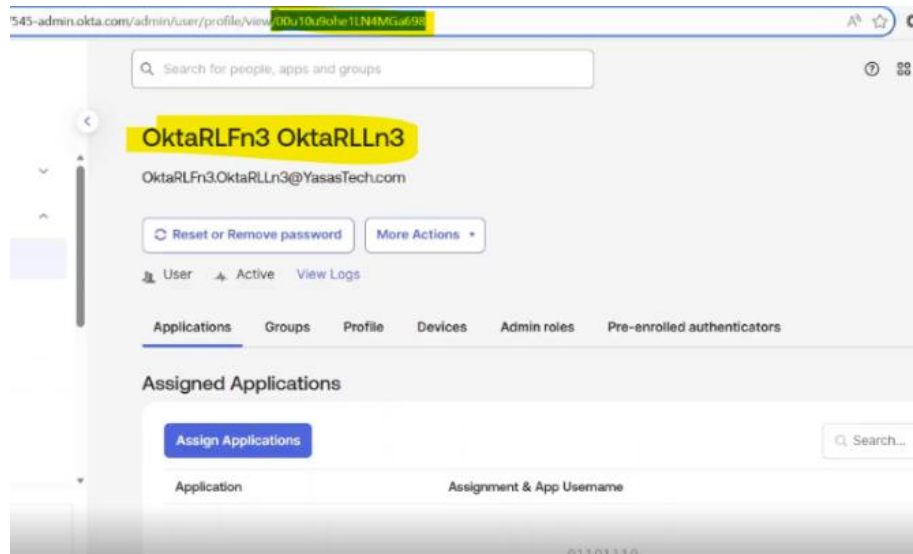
'545-admin.okta.com/admin/user/profile/view/00u10u9ohe1LN4MGa698

Search for people, apps and groups

OktaRLFn3 OktaRLLn3

OktaRLFn3.OktaRLLn3@YasasTech.com

Reset or Remove password

More Actions

User Active View Logs

Applications Groups Profile Devices Admin roles Pre-enrolled authenticators

Assigned Applications

Assign Applications

Search...

Application

Assignment & App Username